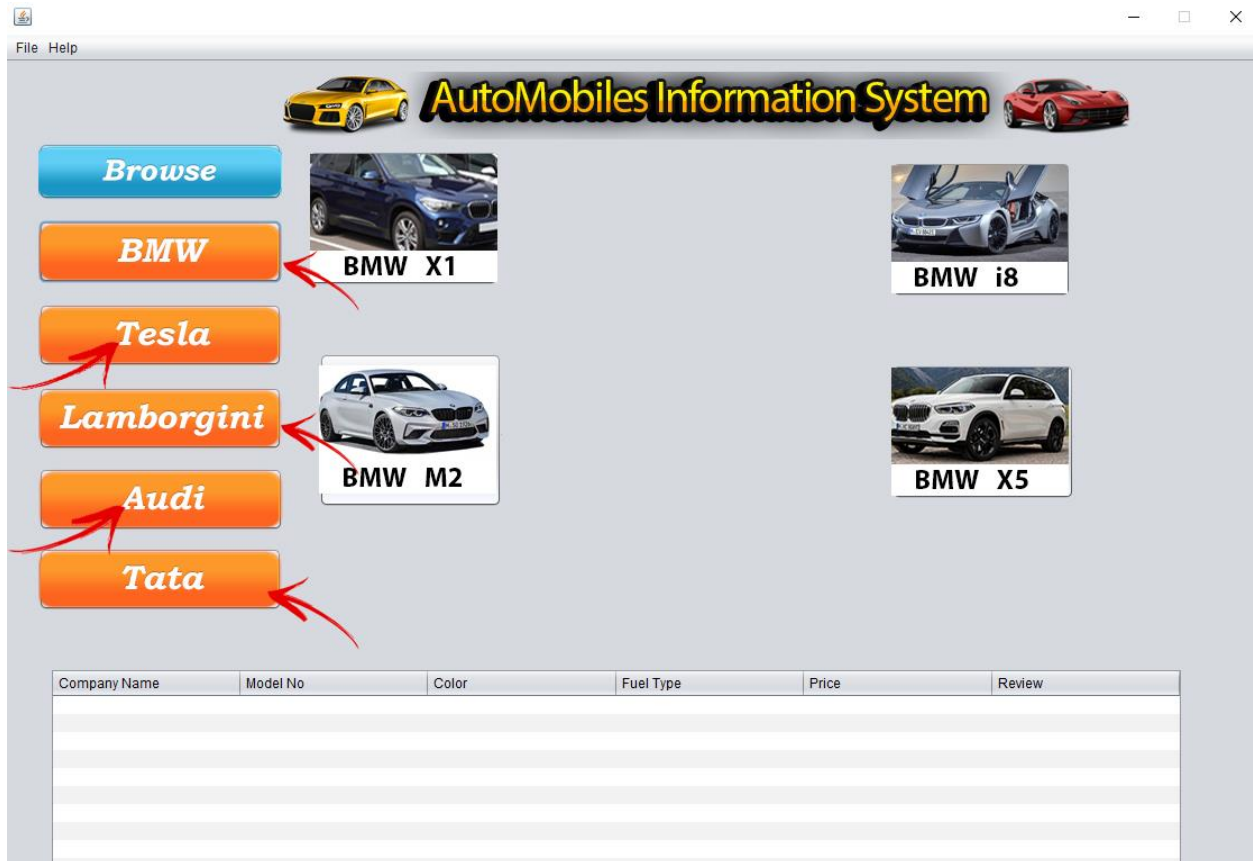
File Help

AutoMobiles Information System

Browse

BMW

Tesla

Lamborgini

Audi

Tata

BMW X1

BMW i8

BMW M2

BMW X5

| Company Name | Model No | Color | Fuel Type | Price | Review |
|---|---|---|---|---|---|